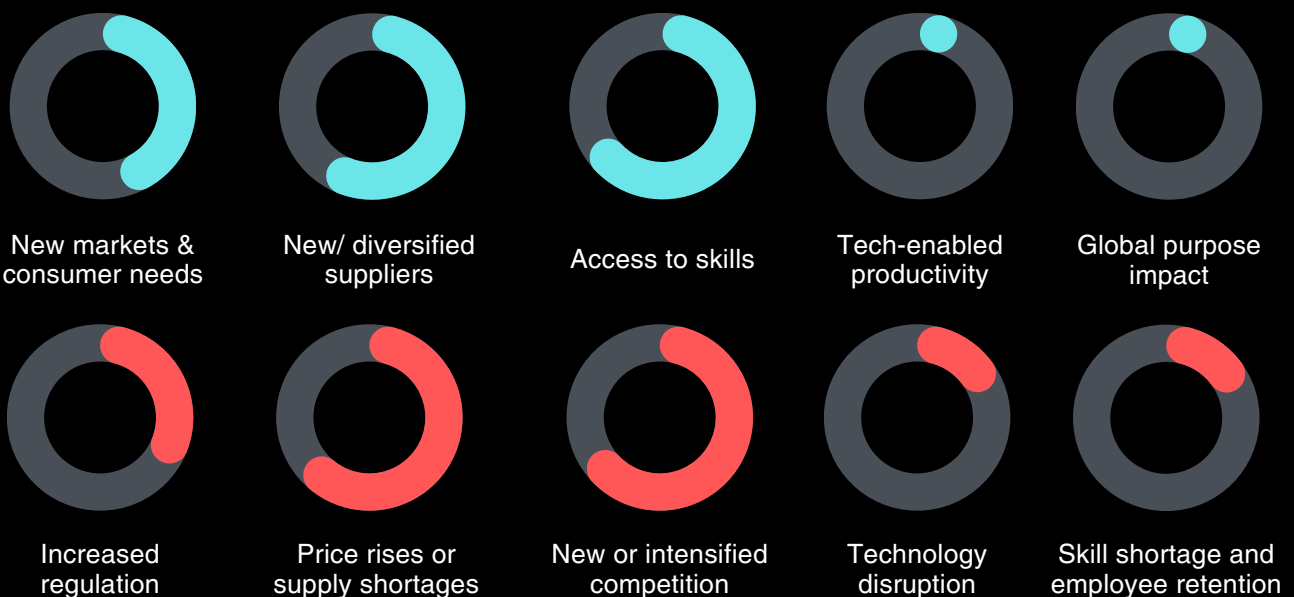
New markets & consumer needs

New/ diversified suppliers

Access to skills

Tech-enabled productivity

Global purpose impact

Increased regulation

Price rises or supply shortages

New or intensified competition

Technology disruption

Skill shortage and employee retention